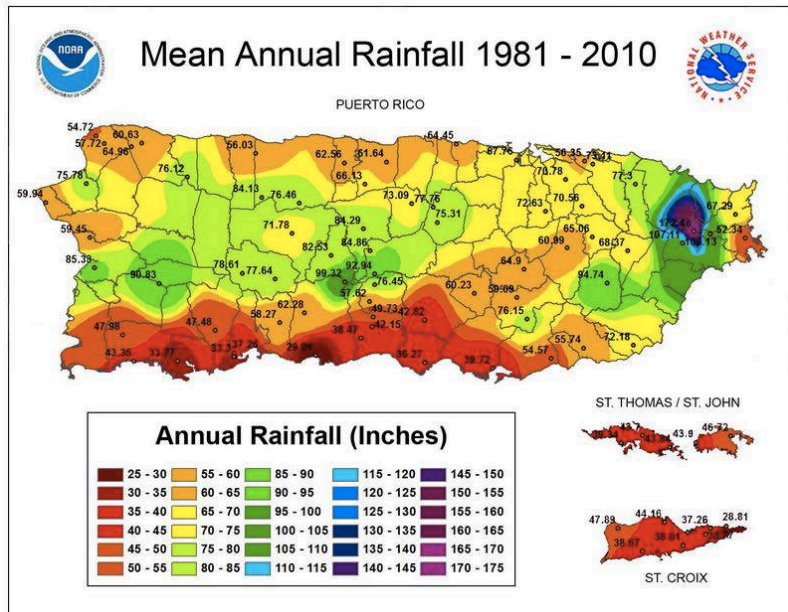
Mean Annual Rainfall 1981 - 2010

NOAA
NATIONAL WEATHER SERVICE

PUERTO RICO

54.72 60.63 57.72 64.96 56.03 62.56 51.64 64.45 67.76 56.35 75.41 75.78 76.12 66.13 70.78 77.3 59.94 84.13 76.46 73.09 77.76 72.63 70.56 75.31 67.29 59.45 71.78 84.29 65.06 172.48 52.34 82.53 84.86 60.99 68.37 107.11 108.13 85.33 90.83 78.61 77.64 99.32 92.94 76.45 64.9 94.74 57.62 60.23 59.09 62.28 58.27 49.73 76.15 47.98 47.48 42.82 38.47 42.15 55.74 72.18 43.35 33.77 33.3 37.25 29.91 36.27 39.72 54.57

ST. THOMAS / ST. JOHN
43.7 41.84 43.9 46.72

47.89 44.16 37.26 28.81 38.67 38.01

ST. CROIX

Annual Rainfall (Inches)

| | | | | |
|---|---|---|---|---|
| 25 - 30 | 55 - 60 | 85 - 90 | 115 - 120 | 145 - 150 |
| 30 - 35 | 60 - 65 | 90 - 95 | 120 - 125 | 150 - 155 |
| 35 - 40 | 65 - 70 | 95 - 100 | 125 - 130 | 155 - 160 |
| 40 - 45 | 70 - 75 | 100 - 105 | 130 - 135 | 160 - 165 |
| 45 - 50 | 75 - 80 | 105 - 110 | 135 - 140 | 165 - 170 |
| 50 - 55 | 80 - 85 | 110 - 115 | 140 - 145 | 170 - 175 |